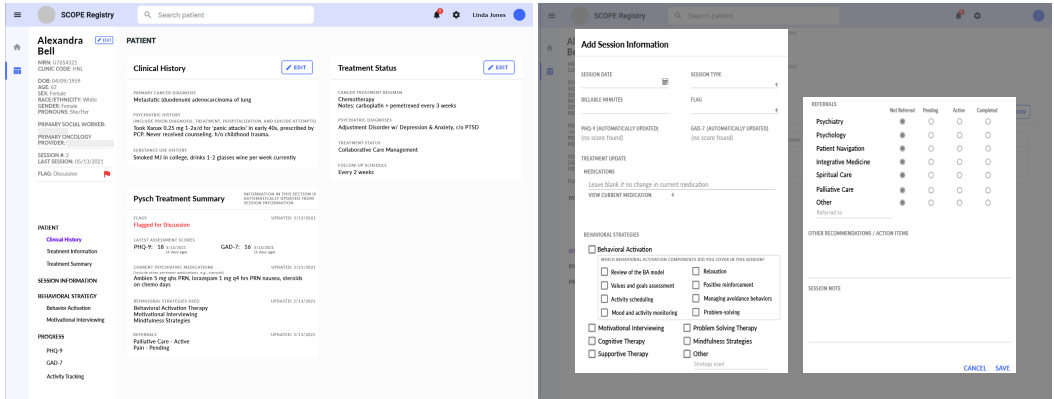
SCOPE Registry

Search patient

Linda Jones

Alexandra Bell

EDIT

MRN: U7654321
CLINIC CODE: HNL

DOB: 04/09/1959
AGE: 62
SEX: Female
RACE/ETHNICITY: White
GENDER: Female
PRONOUNS: She/Her

PRIMARY SOCIAL WORKER:
PRIMARY ONCOLOGY PROVIDER:

SESSION #: 2
LAST SESSION: 05/13/2021

FLAG: Discussion

PATIENT
Clinical History
Treatment Information
Treatment Summary

SESSION INFORMATION

BEHAVIORAL STRATEGY
Behavior Activation
Motivational Interviewing

PROGRESS
PHQ-9
GAD-7
Activity Tracking

PATIENT

Clinical History

EDIT

PRIMARY CANCER DIAGNOSIS
Metastatic (duodenum) adenocarcinoma of lung

PSYCHIATRIC HISTORY (INCLUDE PRIOR DIAGNOSIS, TREATMENT, HOSPITALIZATION, AND SUICIDE ATTEMPTS)
Took Xanax 0.25 mg 1-2x/d for 'panic attacks' in early 40s, prescribed by PCP. Never received counseling. h/o childhood trauma.

SUBSTANCE USE HISTORY
Smoked MJ in college, drinks 1-2 glasses wine per week currently

Treatment Status

EDIT

CANCER TREATMENT REGIMEN
Chemotherapy
Notes: carboplatin + pemetrexed every 3 weeks

PSYCHIATRIC DIAGNOSES
Adjustment Disorder w/ Depression & Anxiety, r/o PTSD

TREATMENT STATUS
Collaborative Care Management

FOLLOW-UP SCHEDULE
Every 2 weeks

Pysch Treatment Summary

INFORMATION IN THIS SECTION IS AUTOMATICALLY UPDATED FROM SESSION INFORMATION

FLAGS
UPDATED: 5/13/2021
Flagged for Discussion

LATEST ASSESSMENT SCORES
PHQ-9: 18 5/13/2021 (4 days ago)
GAD-7: 16 5/13/2021 (4 days ago)

CURRENT PSYCHIATRIC MEDICATIONS
UPDATED: 5/13/2021
Ambien 5 mg qhs PRN, lorazepam 1 mg q4 hrs PRN nausea, steroids on chemo days

BEHAVIORAL STRATEGIES USED
UPDATED: 5/13/2021
Behavioral Activation Therapy
Motivational Interviewing
Mindfulness Strategies

REFERRALS
UPDATED: 5/13/2021
Palliative Care - Active
Pain - Pending

SCOPE Registry

Search patient

Add Session Information

SESSION DATE

SESSION TYPE

BILLABLE MINUTES

FLAG

PHQ-9 (AUTOMATICALLY UPDATED)
(no score found)

GAD-7 (AUTOMATICALLY UPDATED)
(no score found)

TREATMENT UPDATE

MEDICATIONS
Leave blank if no change in current medication

VIEW CURRENT MEDICATION

BEHAVIORAL STRATEGIES

Behavioral Activation

WHICH BEHAVIORAL ACTIVATION COMPONENTS DID YOU COVER IN THIS SESSION?
Review of the BA model
Relaxation
Values and goals assessment
Positive reinforcement
Activity scheduling
Managing avoidance behaviors
Mood and activity monitoring
Problem-solving

Motivational Interviewing
Problem Solving Therapy
Cognitive Therapy
Mindfulness Strategies
Supportive Therapy
Other
Strategy used

REFERRALS

| | Not Referred | Pending | Active | Completed |
|---|---|---|---|---|
| Psychiatry | | | | |
| Psychology | | | | |
| Patient Navigation | | | | |
| Integrative Medicine | | | | |
| Spiritual Care | | | | |
| Palliative Care | | | | |
| Other | | | | |

Referred to

OTHER RECOMMENDATIONS / ACTION ITEMS

SESSION NOTE

CANCEL
SAVE